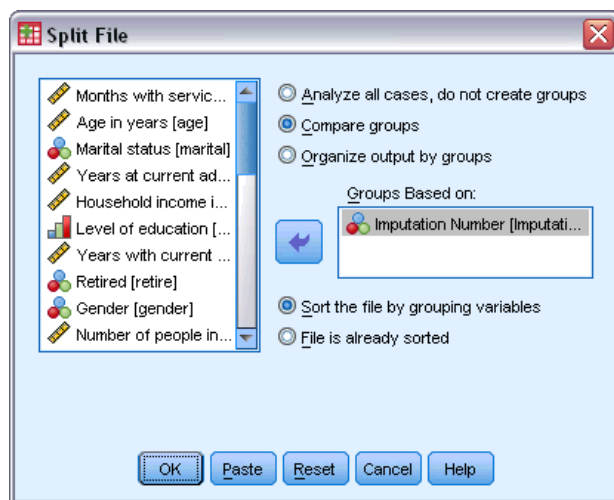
Split File

Months with servic...
Age in years [age]
Marital status [marital]
Years at current ad...
Household income i...
Level of education [...
Years with current ...
Retired [retire]
Gender [gender]
Number of people in...

Analyze all cases, do not create groups
Compare groups
Organize output by groups

Groups Based on:
Imputation Number [Imputati...

Sort the file by grouping variables
File is already sorted

OK Paste Reset Cancel Help